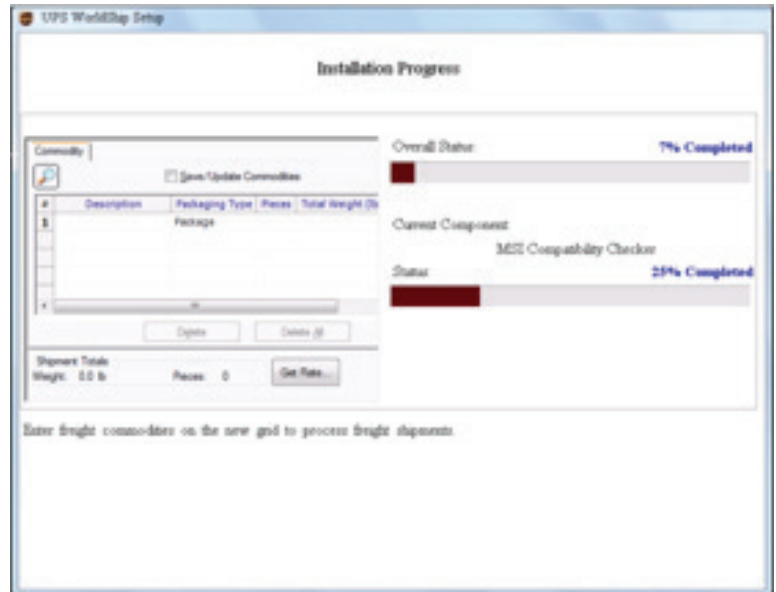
UPS WorldShip Setup

Installation Progress

Commodity

Save/Update Commodities

| # | Description | Packaging Type | Pieces | Total Weight (lb |
|---|---|---|---|---|
| 1 | | Package | | |

Delete

Delete All

Shipment Totals
Weight: 0.0 lb

Pieces: 0

Get Rate...

Overall Status

7% Completed

Current Component

MSI Compatibility Checker

Status

25% Completed

Enter freight commodities on the new grid to process freight shipments.